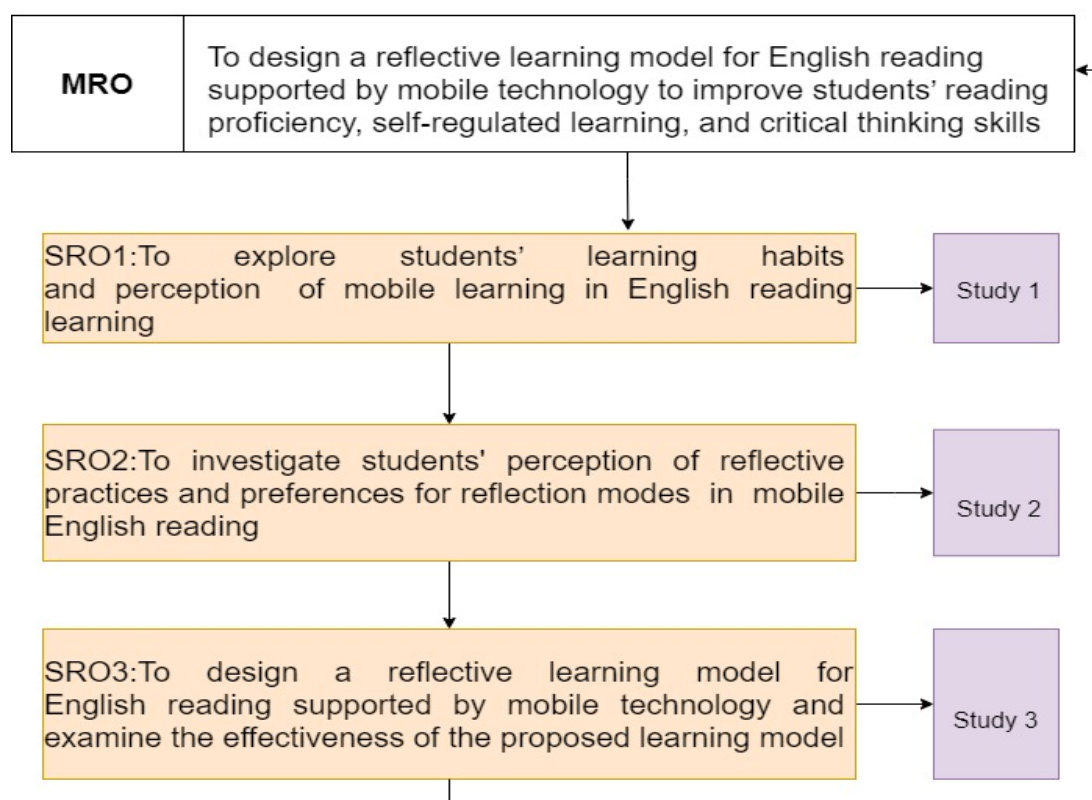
MRO

To design a reflective learning model for English reading supported by mobile technology to improve students' reading proficiency, self-regulated learning, and critical thinking skills

SRO1:To explore students' learning habits and perception of mobile learning in English reading learning

Study 1

SRO2:To investigate students' perception of reflective practices and preferences for reflection modes in mobile English reading

Study 2

SRO3:To design a reflective learning model for English reading supported by mobile technology and examine the effectiveness of the proposed learning model

Study 3